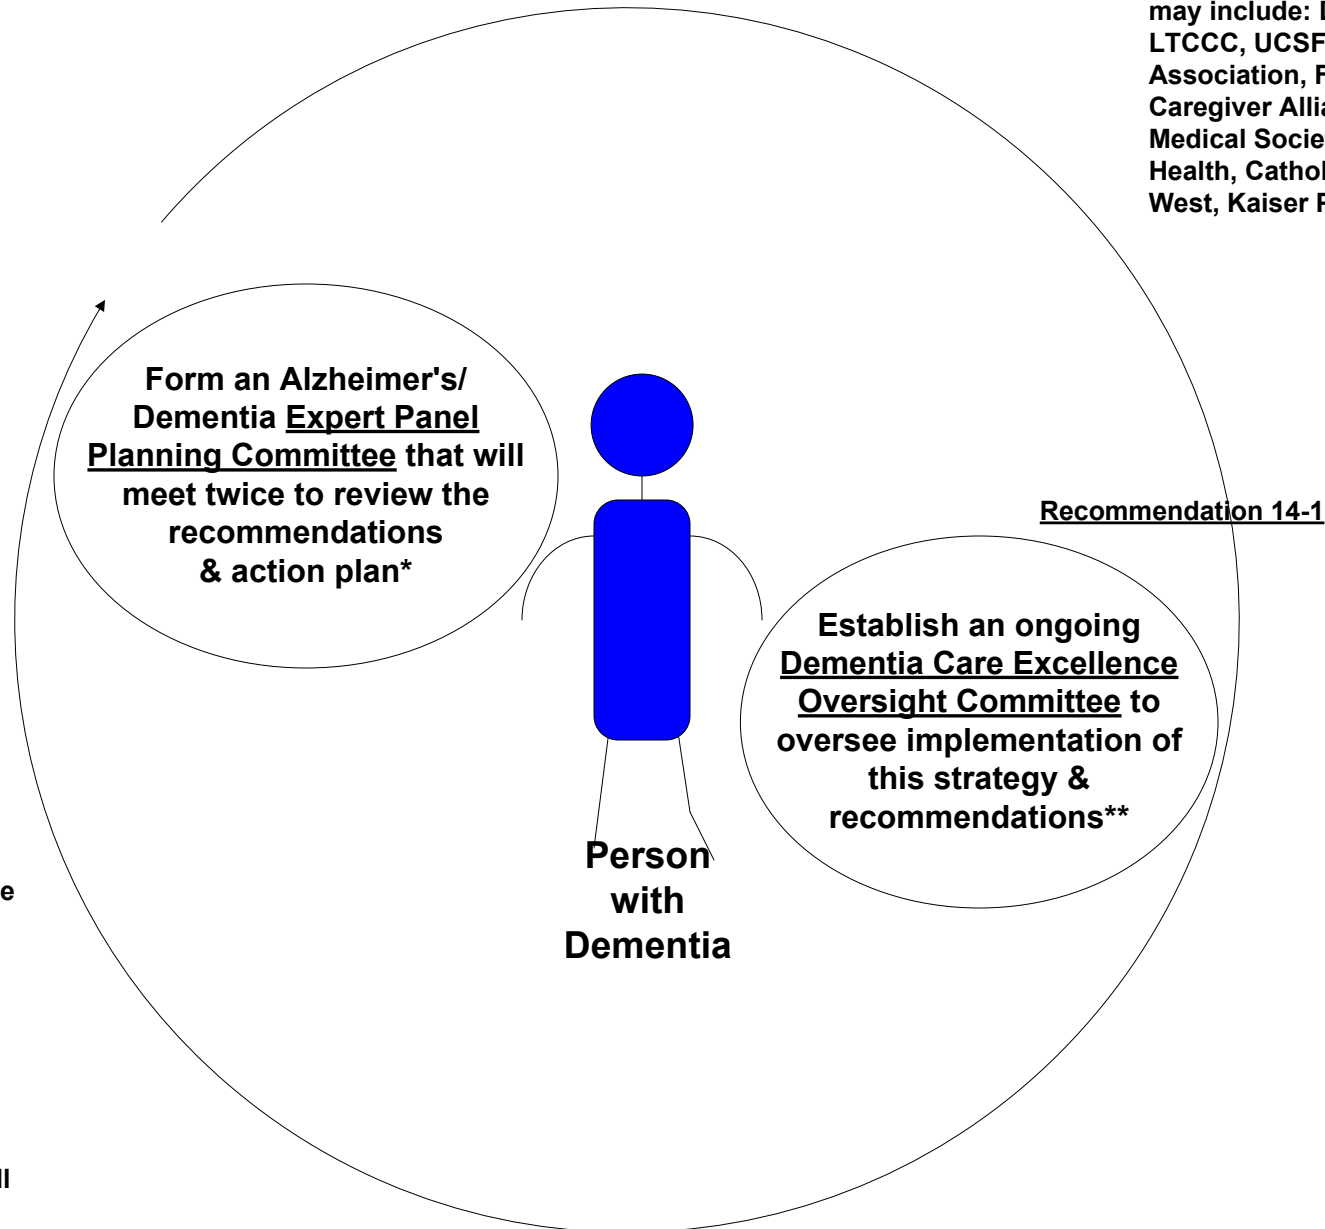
may include: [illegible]
LTCCC, UCSF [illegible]
Association, F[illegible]
Caregiver Allia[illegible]
Medical Socie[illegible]
Health, Cathol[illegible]
West, Kaiser P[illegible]

Form an Alzheimer's/ Dementia Expert Panel Planning Committee that will meet twice to review the recommendations & action plan*

Recommendation 14-1

Establish an ongoing Dementia Care Excellence Oversight Committee to oversee implementation of this strategy & recommendations**

Person with Dementia

e

ll